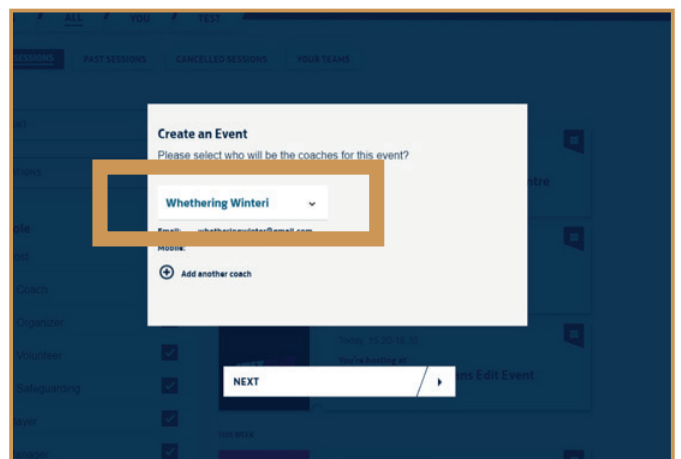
ALL YOU TEST

SESSIONS PAST SESSIONS CANCELLED SESSIONS YOUR TEAMS

Create an Event

Please select who will be the coaches for this event?

Whethering Winteri

Email: whetheringwinter@gmail.com

Mobile:

Add another coach

NEXT

ost
Coach
Organizer
Volunteer
Safeguarding
ayer

ntre

Today, 15:20-16:30
You're hosting at
ns Edit Event